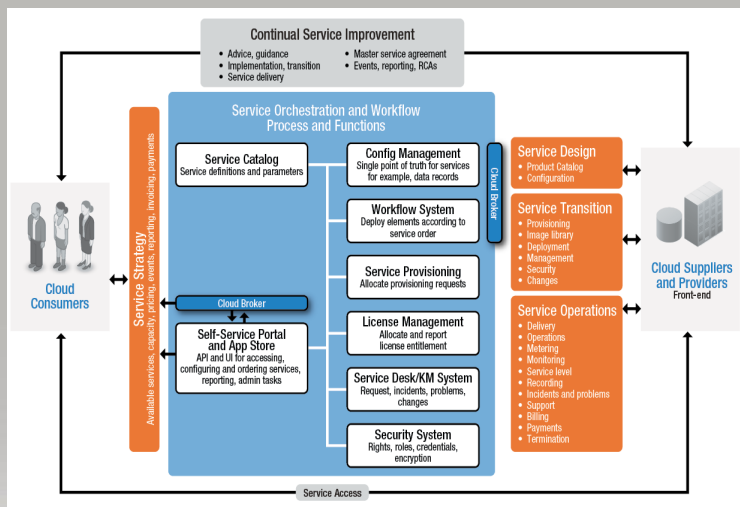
Continual Service Improvement
• Advice, guidance
• Implementation, transition
• Service delivery
• Master service agreement
• Events, reporting, RCAs

Cloud Consumers

Service Strategy
Available services, capacity, pricing, events, reporting, invoicing, payments

Service Orchestration and Workflow Process and Functions

Service Catalog
Service definitions and parameters

Cloud Broker

Self-Service Portal and App Store
API and UI for accessing, configuring and ordering services, reporting, admin tasks

Config Management
Single point of truth for services for example, data records

Workflow System
Deploy elements according to service order

Service Provisioning
Allocate provisioning requests

License Management
Allocate and report license entitlement

Service Desk/KM System
Request, incidents, problems, changes

Security System
Rights, roles, credentials, encryption

Cloud Broker

Service Design
• Product Catalog
• Configuration

Service Transition
• Provisioning
• Image library
• Deployment
• Management
• Security
• Changes

Service Operations
• Delivery
• Operations
• Metering
• Monitoring
• Service level
• Recording
• Incidents and problems
• Support
• Billing
• Payments
• Termination

Cloud Suppliers and Providers
Front-end

Service Access